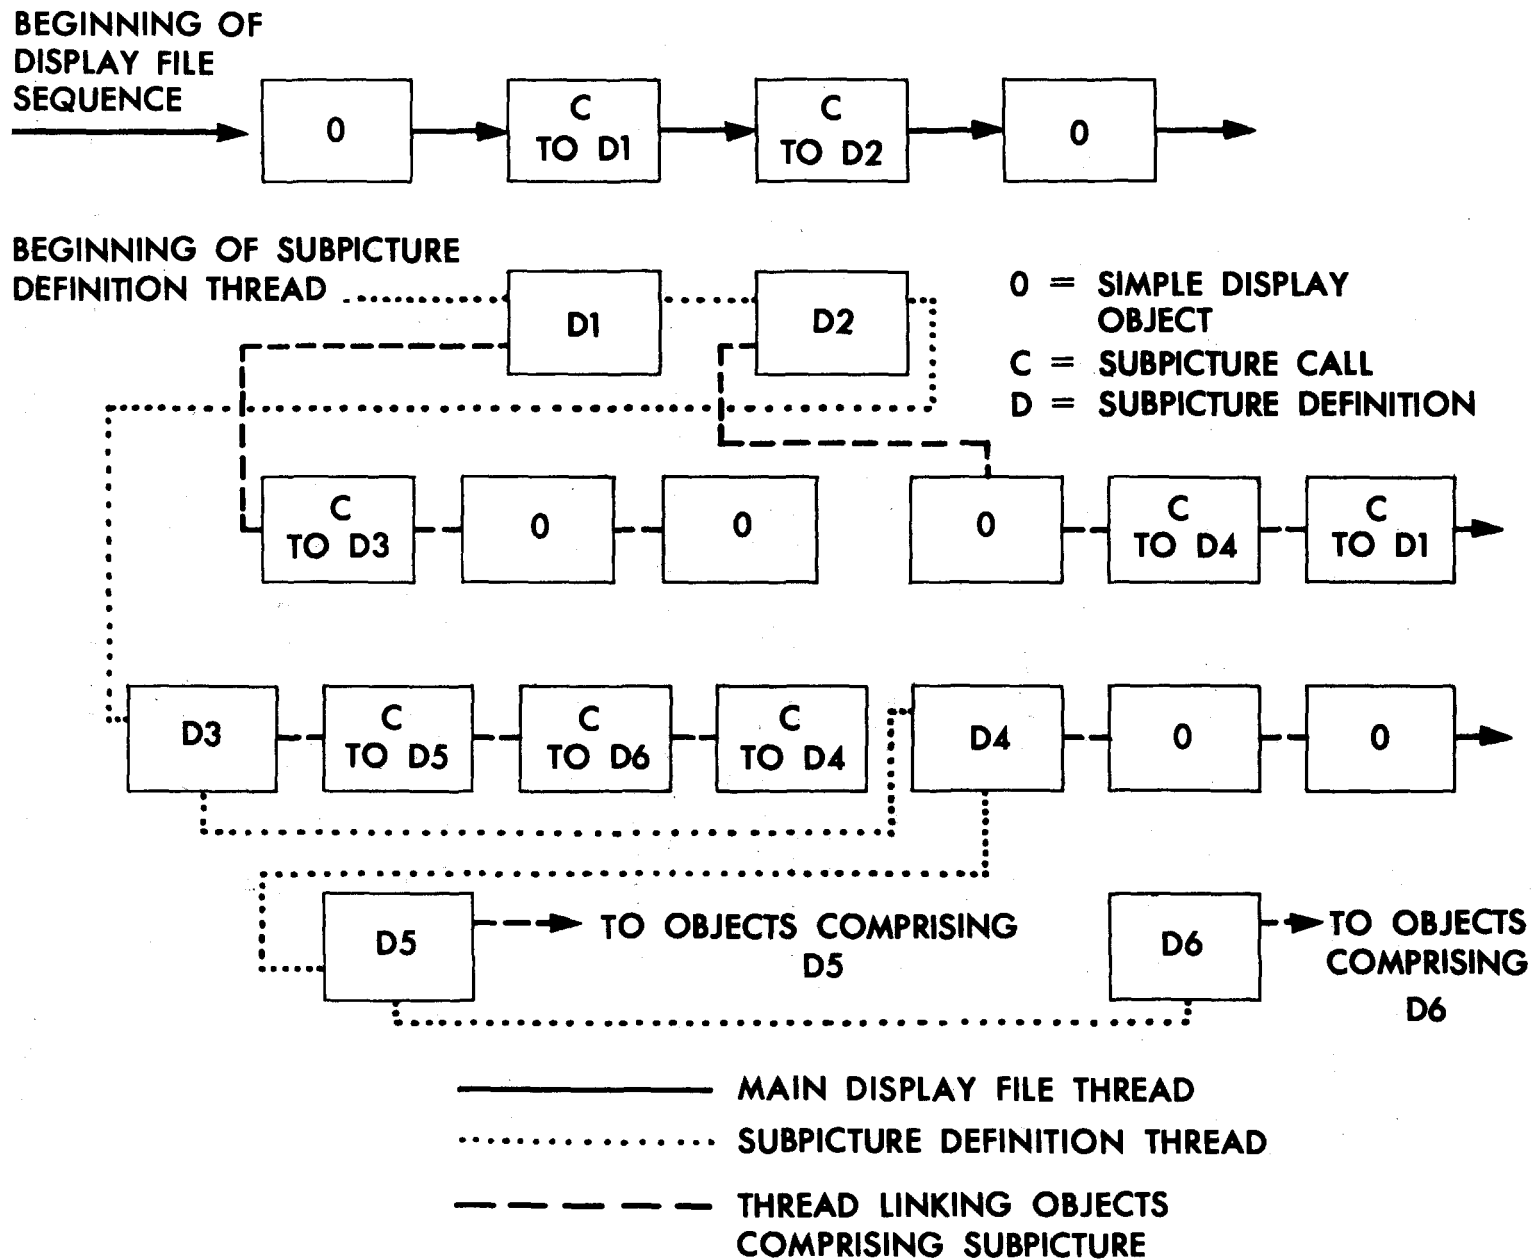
BEGINNING OF DISPLAY FILE SEQUENCE

0

C TO D1

C TO D2

0

BEGINNING OF SUBPICTURE DEFINITION THREAD

D1

D2

0 = SIMPLE DISPLAY OBJECT
C = SUBPICTURE CALL
D = SUBPICTURE DEFINITION

C TO D3

0

0

0

C TO D4

C TO D1

D3

C TO D5

C TO D6

C TO D4

D4

0

0

D5

TO OBJECTS COMPRISING D5

D6

TO OBJECTS COMPRISING D6

MAIN DISPLAY FILE THREAD

SUBPICTURE DEFINITION THREAD

THREAD LINKING OBJECTS COMPRISING SUBPICTURE